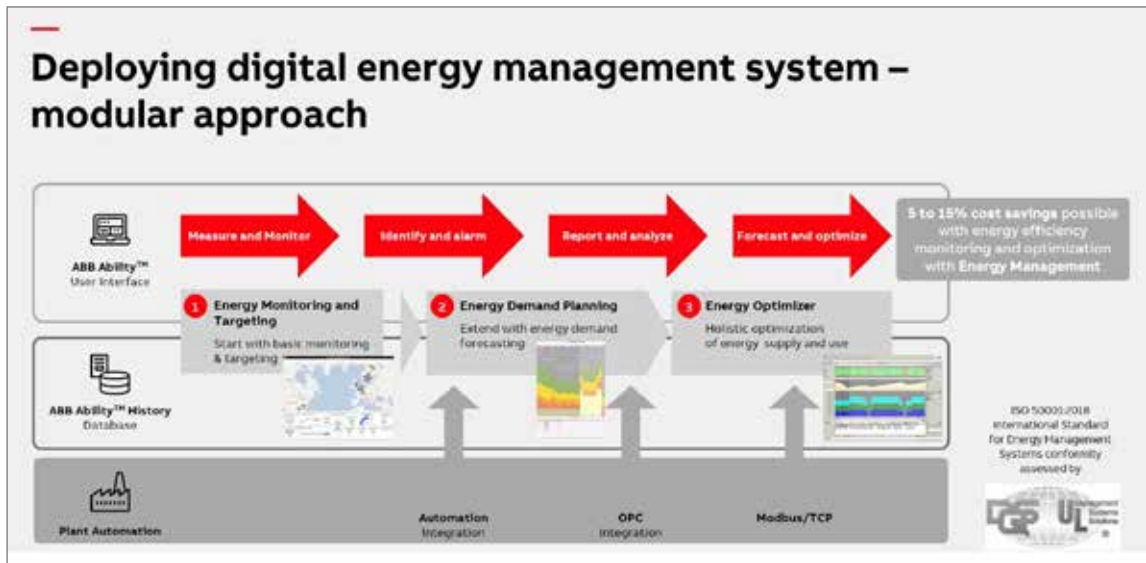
Deploying digital energy management system – modular approach

ABB Ability™
User Interface

Measure and Monitor

Identify and alarm

Report and analyze

Forecast and optimize

5 to 15% cost savings possible with energy efficiency monitoring and optimization with Energy Management

ABB Ability™ History
Database

1 Energy Monitoring and Targeting
Start with basic monitoring & targeting

2 Energy Demand Planning
Extend with energy demand forecasting

3 Energy Optimizer
Holistic optimization of energy supply and use

ISO 50001:2018
International Standard for Energy Management Systems conformity assessed by

Plant Automation

Automation
Integration

OPC
Integration

Modbus/TCP

DQS UL